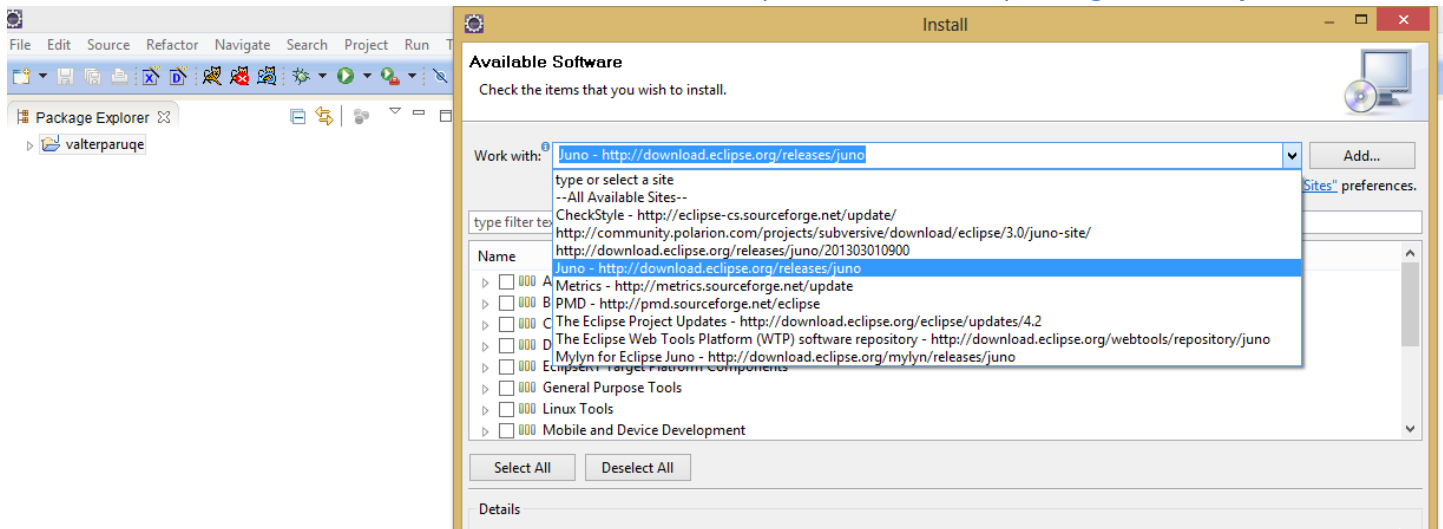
File Edit Source Refactor Navigate Search Project Run

Package Explorer

valterparuqe

Install

Available Software

Check the items that you wish to install.

Work with: Juno - http://download.eclipse.org/releases/juno

Add...

type or select a site
--All Available Sites--
CheckStyle - http://eclipse-cs.sourceforge.net/update/
http://community.polarion.com/projects/subversive/download/eclipse/3.0/juno-site/
http://download.eclipse.org/releases/juno/201303010900
Juno - http://download.eclipse.org/releases/juno
Metrics - http://metrics.sourceforge.net/update
PMD - http://pmd.sourceforge.net/eclipse
The Eclipse Project Updates - http://download.eclipse.org/eclipse/updates/4.2
The Eclipse Web Tools Platform (WTP) software repository - http://download.eclipse.org/webtools/repository/juno
Mylyn for Eclipse Juno - http://download.eclipse.org/mylyn/releases/juno

Sites" preferences.

type filter te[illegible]

Name

A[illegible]
B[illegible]
C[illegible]
D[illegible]
EclipseRT Target Platform Components
General Purpose Tools
Linux Tools
Mobile and Device Development

Select All
Deselect All

Details